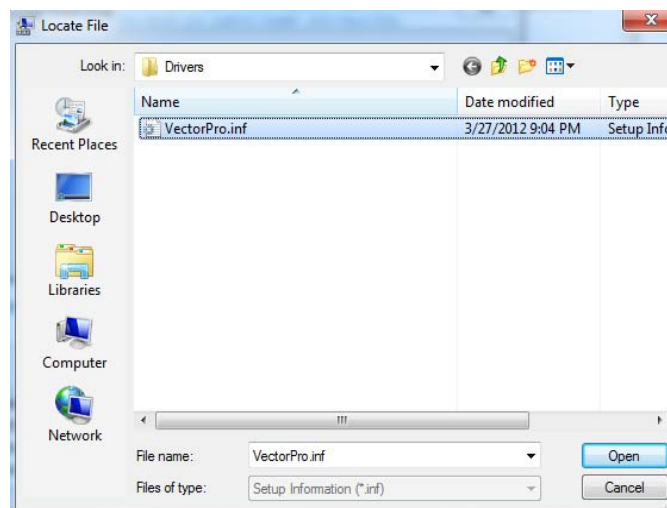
Locate File

Look in: Drivers

Recent Places
Desktop
Libraries
Computer
Network

| Name | Date modified | Type |
|---|---|---|
| VectorPro.inf | 3/27/2012 9:04 PM | Setup Info |

File name: VectorPro.inf
Files of type: Setup Information (*.inf)

Open
Cancel